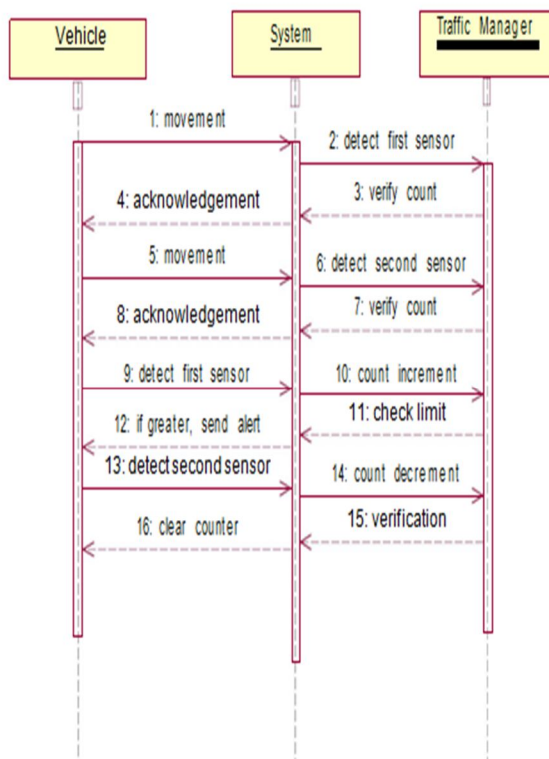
Vehicle

System

Traffic Manager

1: movement

2: detect first sensor

3: verify count

4: acknowledgement

5: movement

6: detect second sensor

7: verify count

8: acknowledgement

9: detect first sensor

10: count increment

11: check limit

12: if greater, send alert

13: detect second sensor

14: count decrement

15: verification

16: clear counter